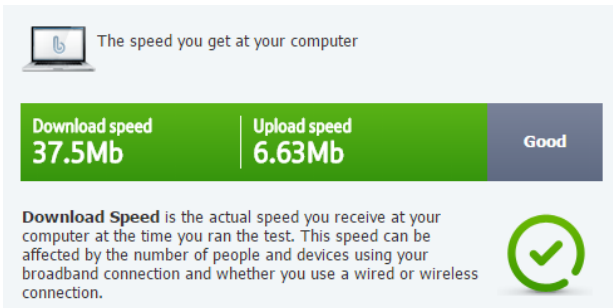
The speed you get at your computer

Download speed
37.5Mb

Upload speed
6.63Mb

Good

**Download Speed** is the actual speed you receive at your computer at the time you ran the test. This speed can be affected by the number of people and devices using your broadband connection and whether you use a wired or wireless connection.